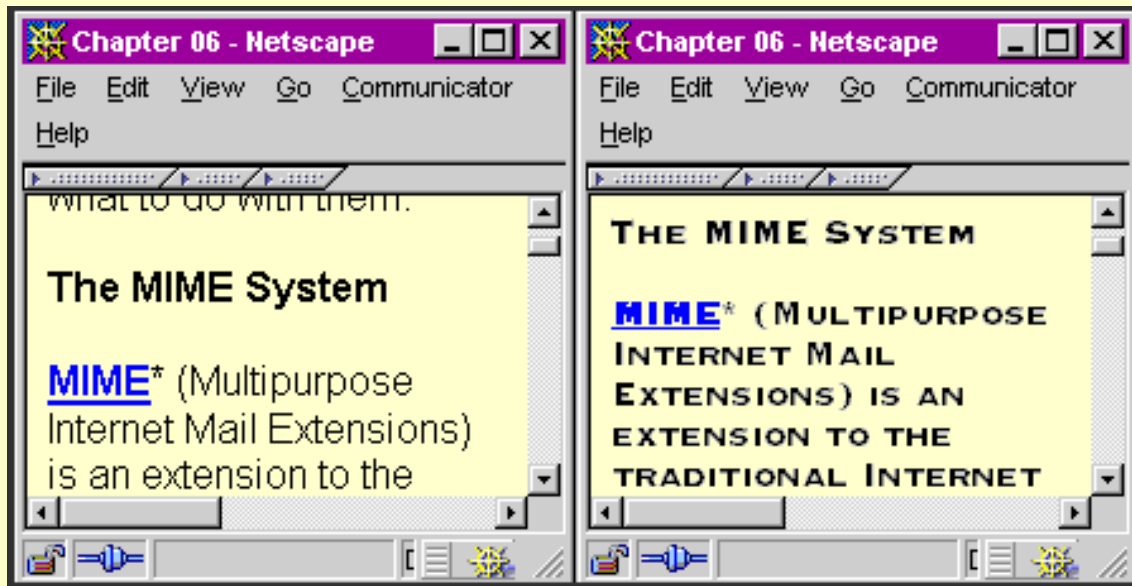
Chapter 06 - Netscape

File Edit View Go Communicator Help

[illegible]

The MIME System

MIME* (Multipurpose Internet Mail Extensions) is an extension to the

Chapter 06 - Netscape

File Edit View Go Communicator Help

The MIME System

MIME* (Multipurpose Internet Mail Extensions) is an extension to the traditional Internet